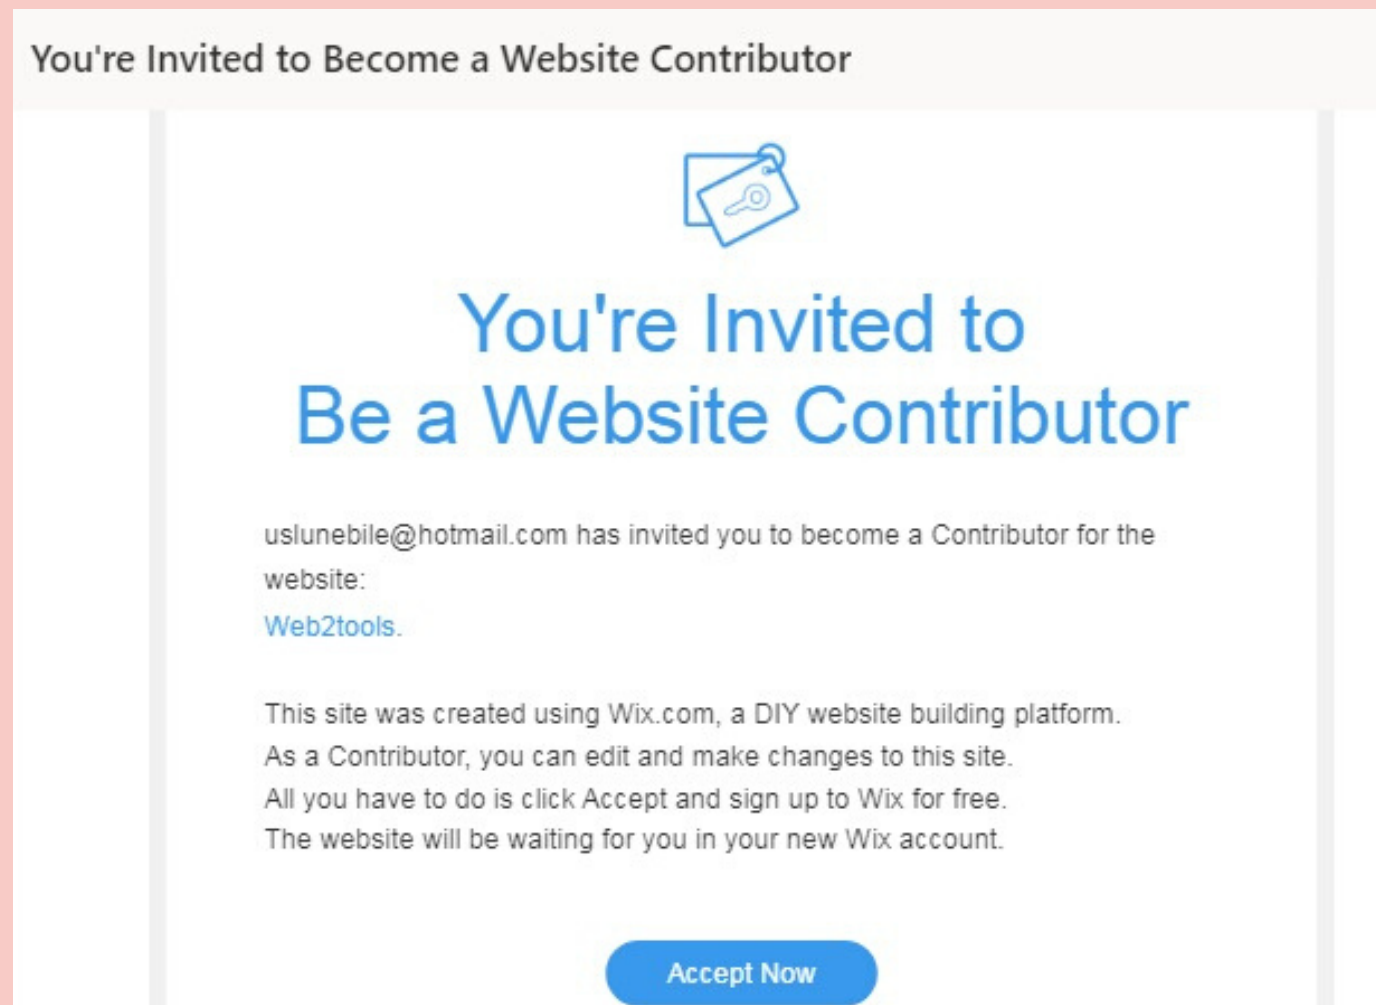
You're Invited to Become a Website Contributor

You're Invited to
Be a Website Contributor

uslunebile@hotmail.com has invited you to become a Contributor for the website:
Web2tools.

This site was created using Wix.com, a DIY website building platform.
As a Contributor, you can edit and make changes to this site.
All you have to do is click Accept and sign up to Wix for free.
The website will be waiting for you in your new Wix account.

Accept Now